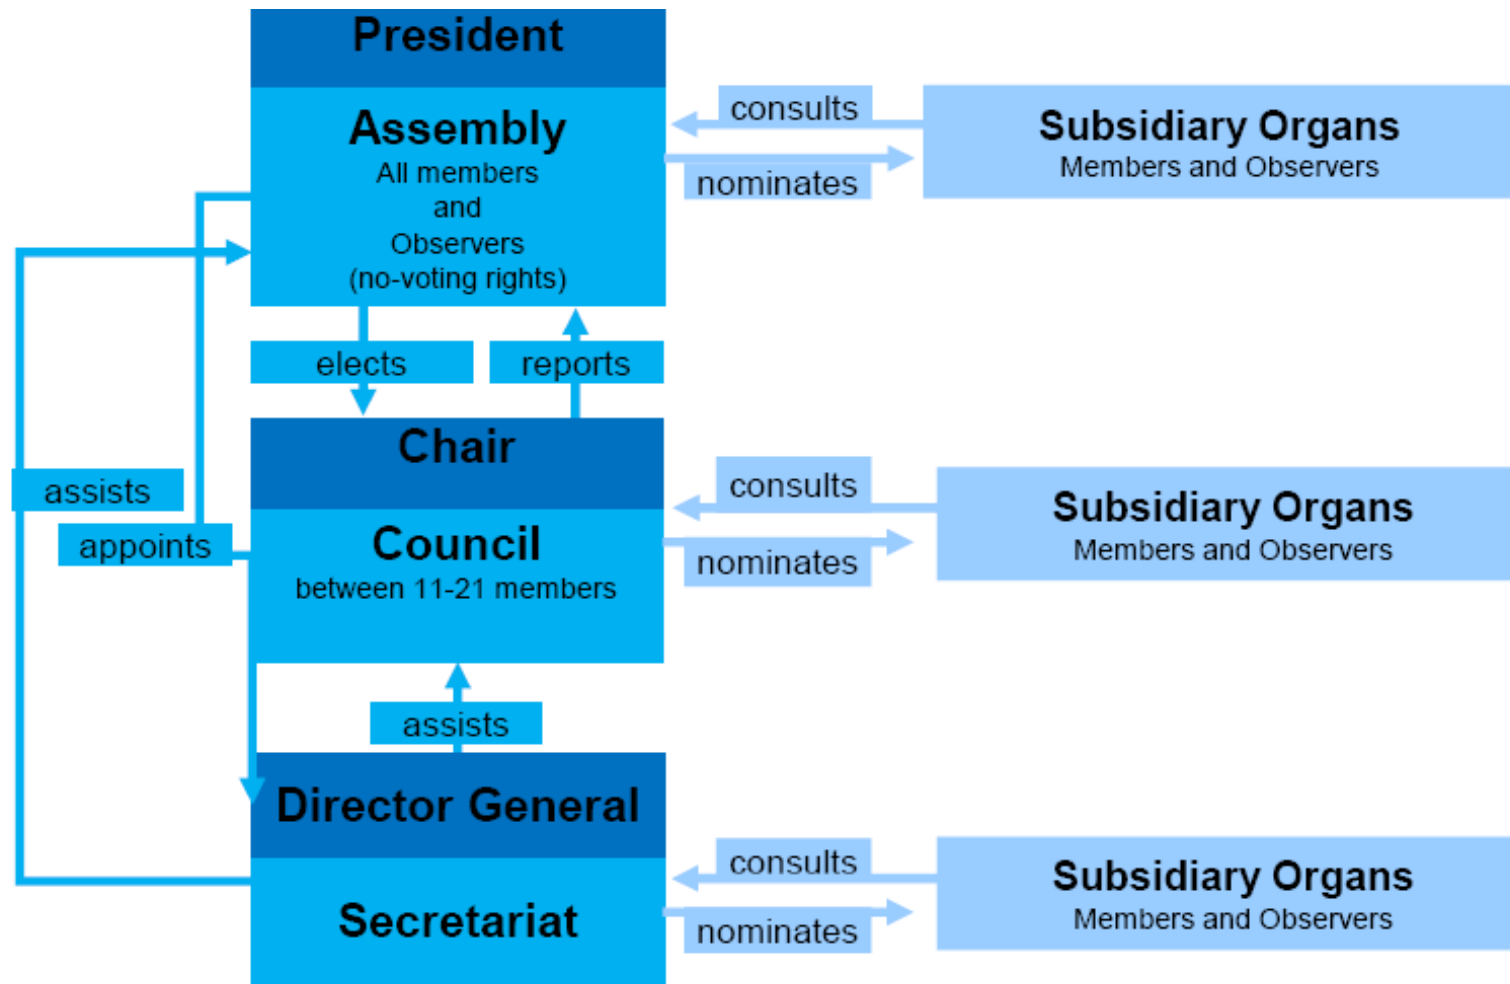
President

Assembly
All members
and
Observers
(no-voting rights)

consults
nominates

Subsidiary Organs
Members and Observers

elects
reports

assists
appoints

Chair

Council
between 11-21 members

consults
nominates

Subsidiary Organs
Members and Observers

assists

Director General

Secretariat

consults
nominates

Subsidiary Organs
Members and Observers